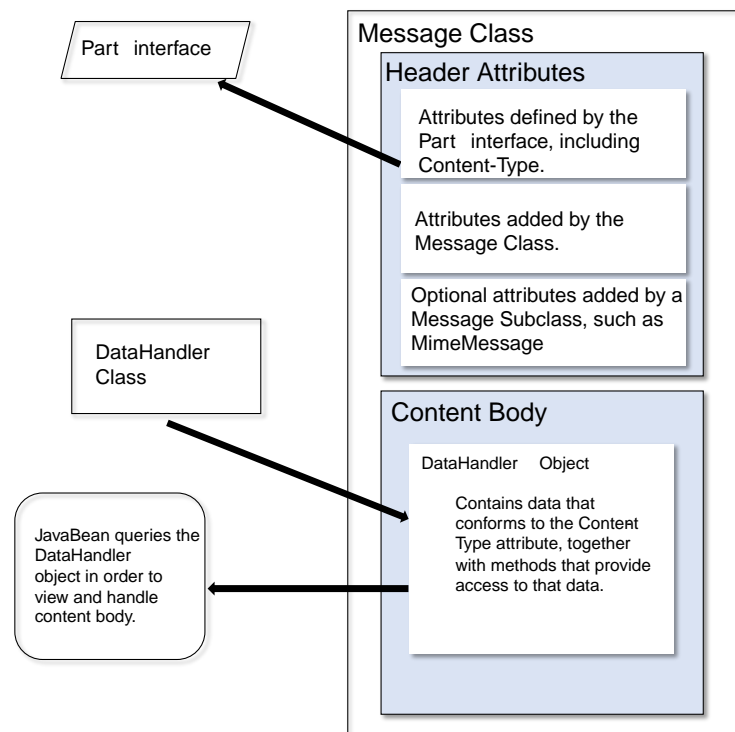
Part interface

Message Class

Header Attributes

Attributes defined by the Part interface, including Content-Type.

Attributes added by the Message Class.

Optional attributes added by a Message Subclass, such as MimeMessage

DataHandler Class

Content Body

DataHandler Object

Contains data that conforms to the Content Type attribute, together with methods that provide access to that data.

JavaBean queries the DataHandler object in order to view and handle content body.